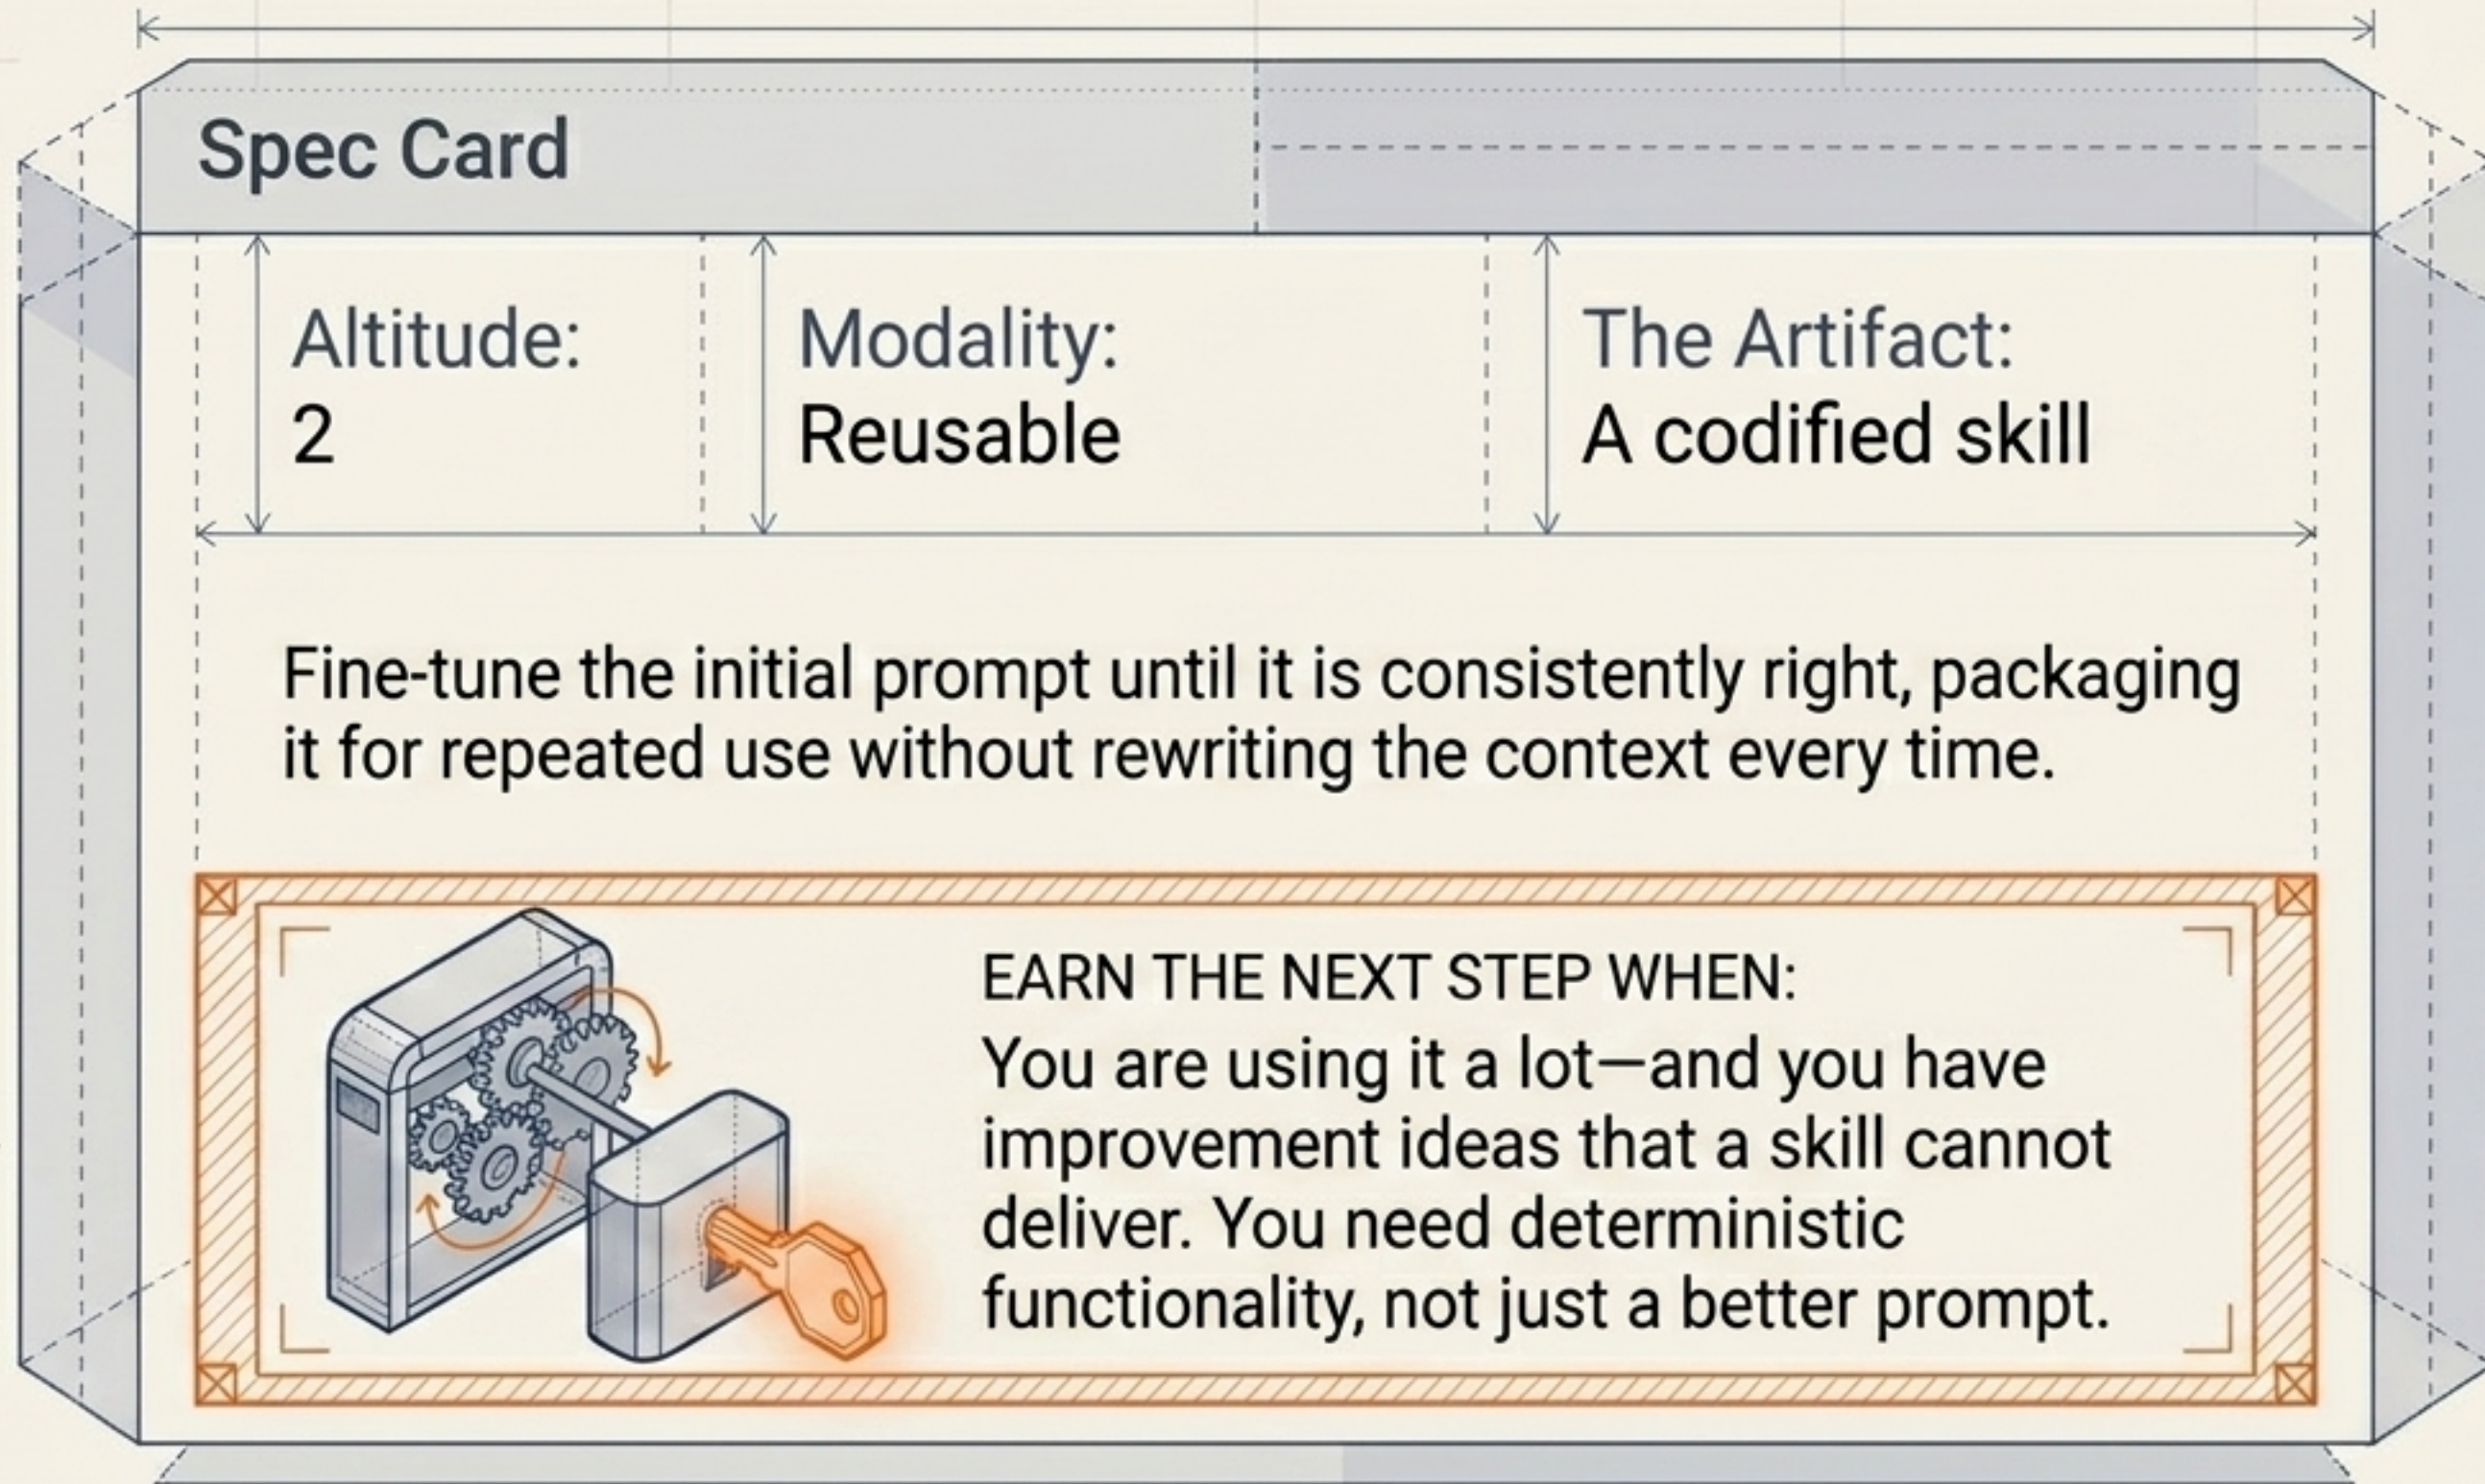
Spec Card

| Altitude: 2 | Modality: Reusable | The Artifact: A codified skill |
|---|---|---|

Fine-tune the initial prompt until it is consistently right, packaging it for repeated use without rewriting the context every time.

EARN THE NEXT STEP WHEN:
You are using it a lot—and you have improvement ideas that a skill cannot deliver. You need deterministic functionality, not just a better prompt.